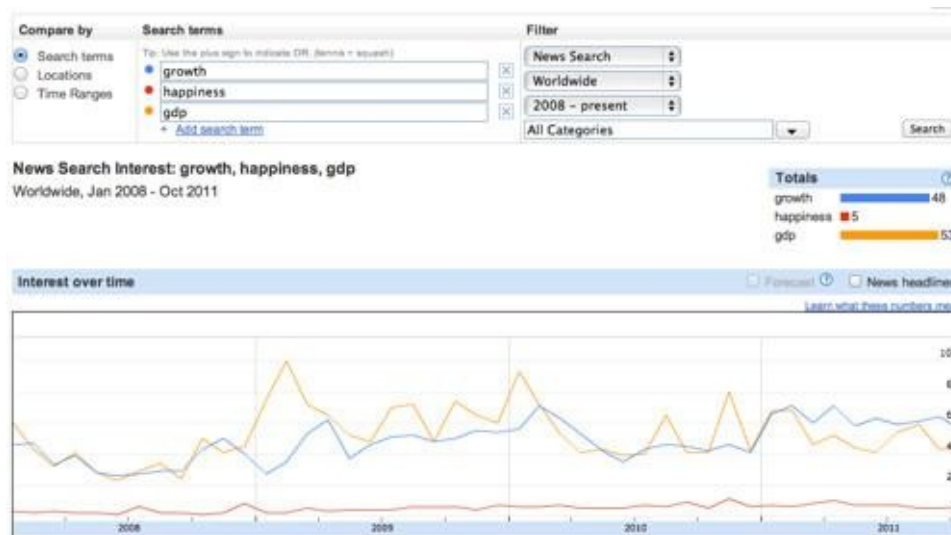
Compare by

Search terms
Locations
Time Ranges

Search terms

Tip: Use the plus sign to indicate OR. (tennis + squash)

growth
happiness
gdp
+ Add search term

Filter

News Search
Worldwide
2008 - present
All Categories

Search

News Search Interest: growth, happiness, gdp
Worldwide, Jan 2008 - Oct 2011

| Totals | |
|---|---|
| growth | 48 |
| happiness | 5 |
| gdp | 53 |

Interest over time

Forecast
News headlines

Learn what these numbers me

10
6
5
4
2

2008
2009
2010
2011